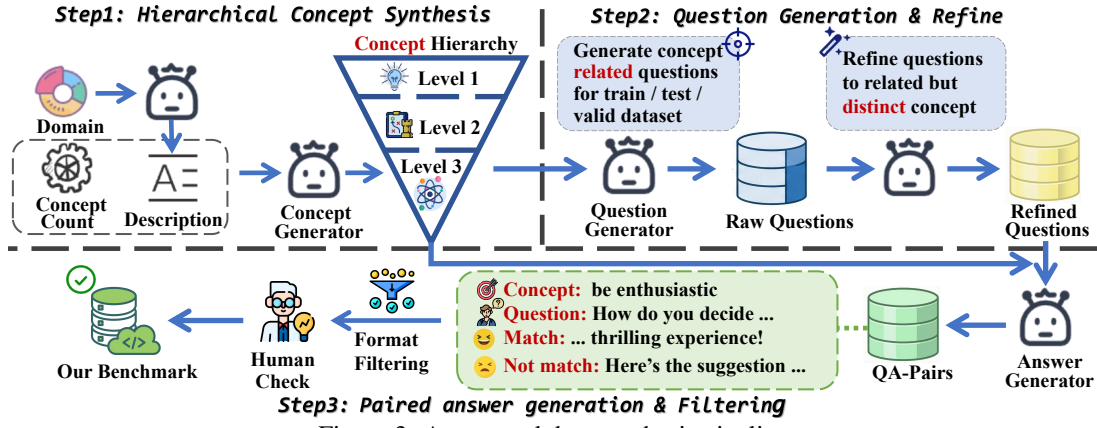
Step1: Hierarchical Concept Synthesis

Step2: Question Generation & Refine

Concept Hierarchy

Level 1

Level 2

Level 3

Domain

Concept Count

Description

Concept Generator

Generate concept related questions for train / test / valid dataset

Refine questions to related but distinct concept

Question Generator

Raw Questions

Refined Questions

Our Benchmark

Human Check

Format Filtering

Concept: be enthusiastic

Question: How do you decide ...

Match: ... thrilling experience!

Not match: Here's the suggestion ...

QA-Pairs

Answer Generator

Step3: Paired answer generation & Filtering

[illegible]